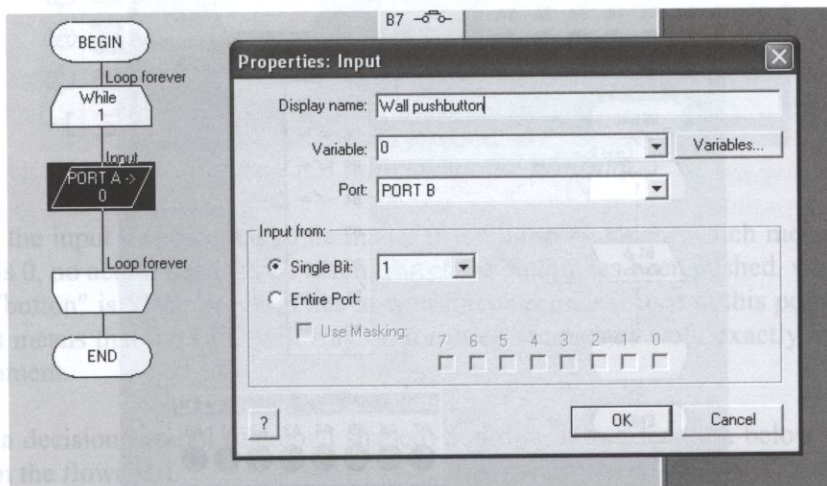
B7

BEGIN

Loop forever

While 1

Input

PORT A -> 0

Loop forever

END

Properties: Input

Display name: Wall pushbutton

Variable: 0

Variables...

Port: PORT B

Input from:

Single Bit: 1

Entire Port:

Use Masking:

7 6 5 4 3 2 1 0

?

OK

Cancel

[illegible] the input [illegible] is 0, so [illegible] button" is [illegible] means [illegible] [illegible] a decision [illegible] the flow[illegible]